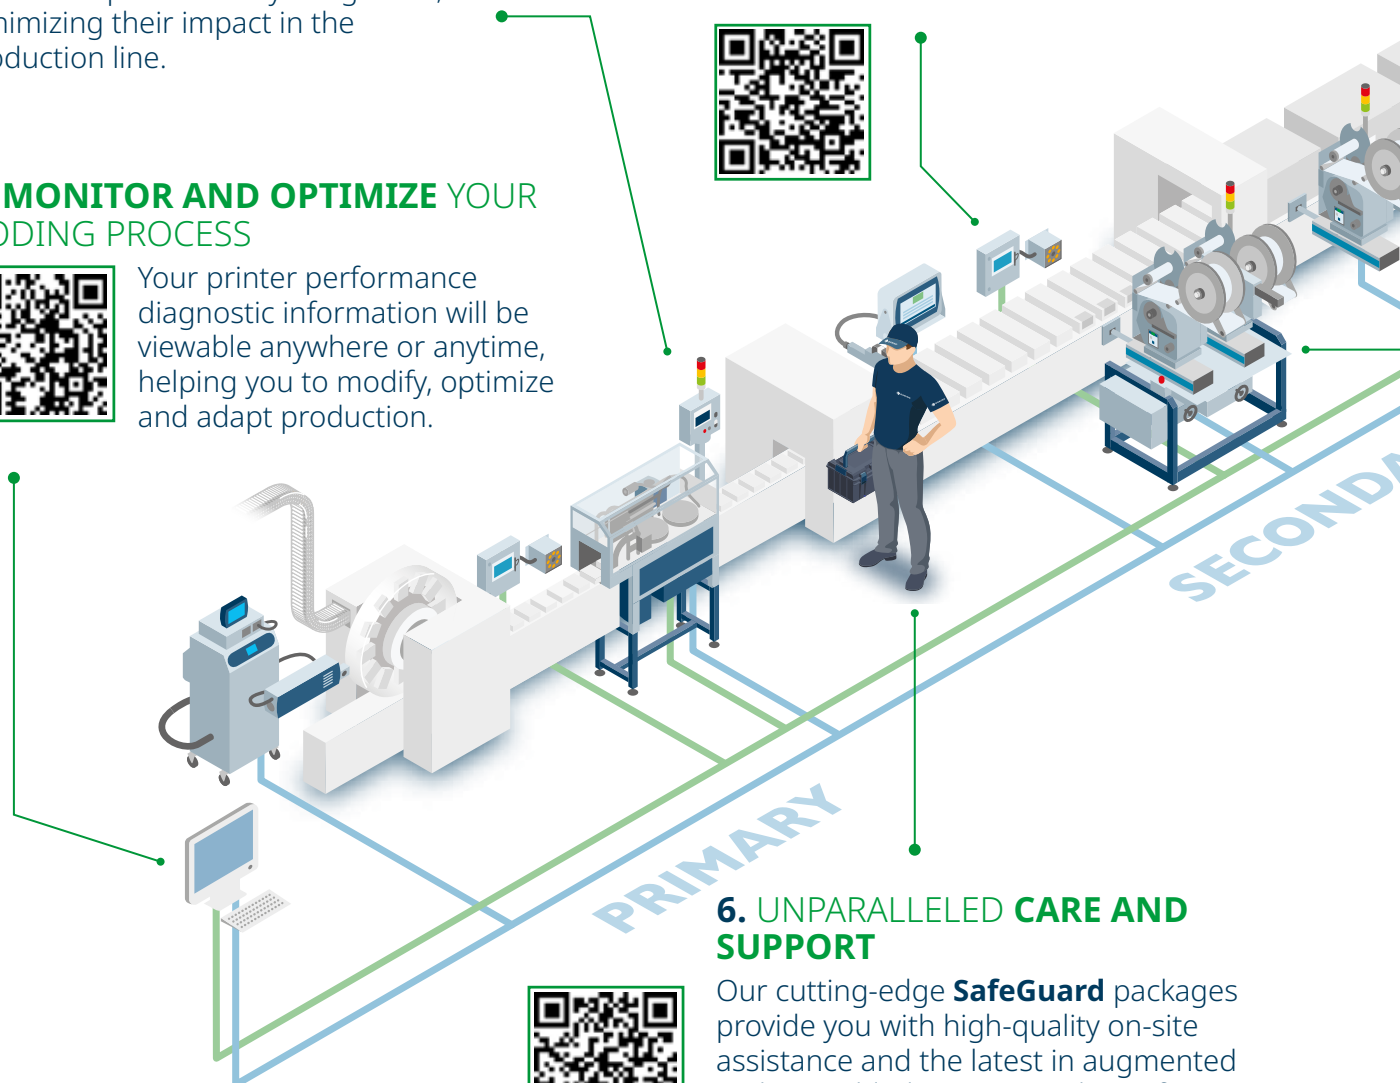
nimizing their impact in the oduction line.

MONITOR AND OPTIMIZE YOUR ODING PROCESS

Your printer performance diagnostic information will be viewable anywhere or anytime, helping you to modify, optimize and adapt production.

SECONDA

PRIMARY

6. UNPARALLELED CARE AND SUPPORT

Our cutting-edge SafeGuard packages provide you with high-quality on-site assistance and the latest in augmented